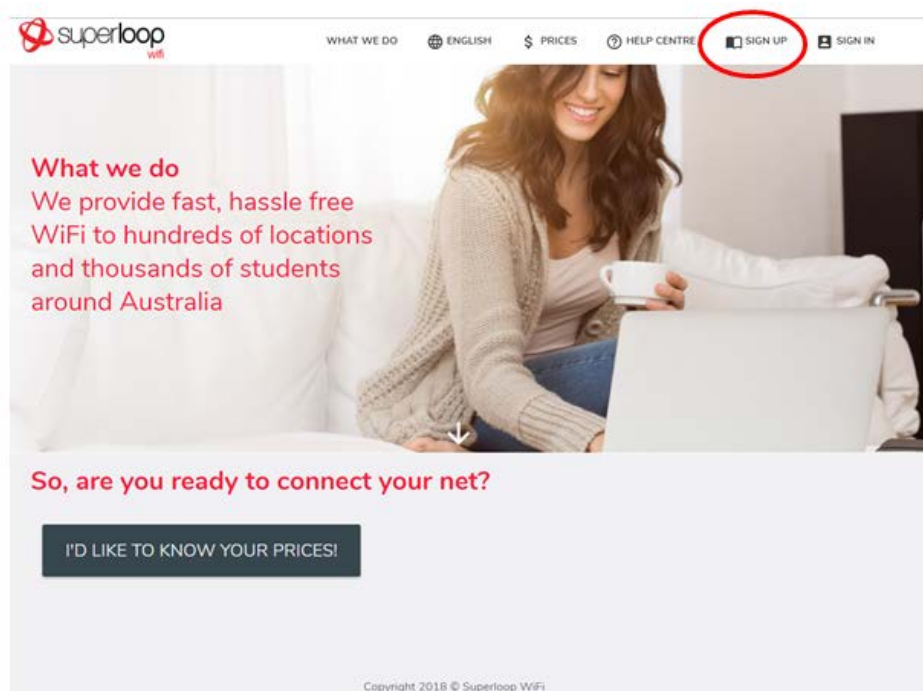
superloop wifi

WHAT WE DO ENGLISH $ PRICES HELP CENTRE SIGN UP SIGN IN

What we do
We provide fast, hassle free WiFi to hundreds of locations and thousands of students around Australia

So, are you ready to connect your net?

I'D LIKE TO KNOW YOUR PRICES!

Copyright 2018 © Superloop WiFi